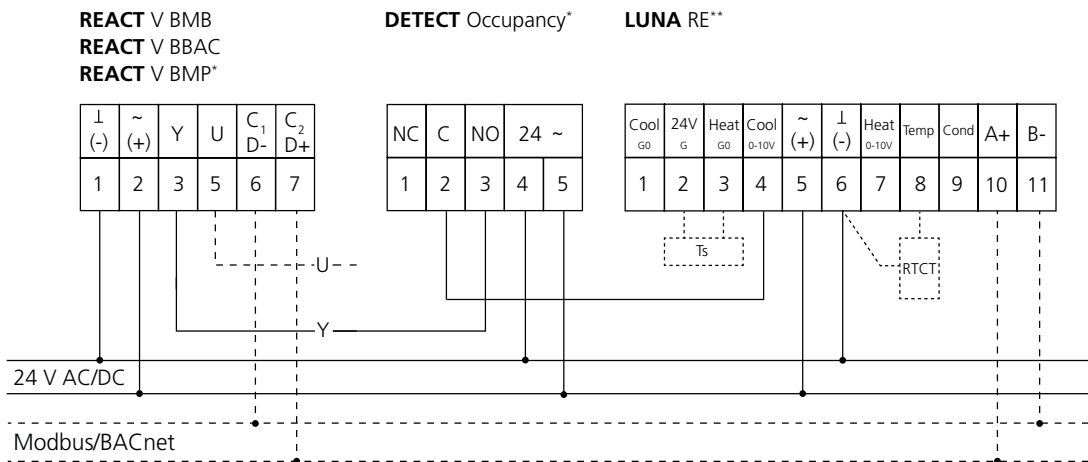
**REACT** V BMB
**REACT** V BBAC
**REACT** V BMP*

**DETECT** Occupancy*

**LUNA** RE**

| ⊥ (-) | ~ (+) | Y | U | $C_1$ D- | $C_2$ D+ |
|---|---|---|---|---|---|
| 1 | 2 | 3 | 5 | 6 | 7 |

| NC | C | NO | 24 ~ | |
|---|---|---|---|---|
| 1 | 2 | 3 | 4 | 5 |

| Cool G0 | 24V G | Heat G0 | Cool 0-10V | ~ (+) | ⊥ (-) | Heat 0-10V | Temp | Cond | A+ | B- |
|---|---|---|---|---|---|---|---|---|---|---|
| 1 | 2 | 3 | 4 | 5 | 6 | 7 | 8 | 9 | 10 | 11 |

Ts

RTCT

U

Y

24 V AC/DC

Modbus/BACnet